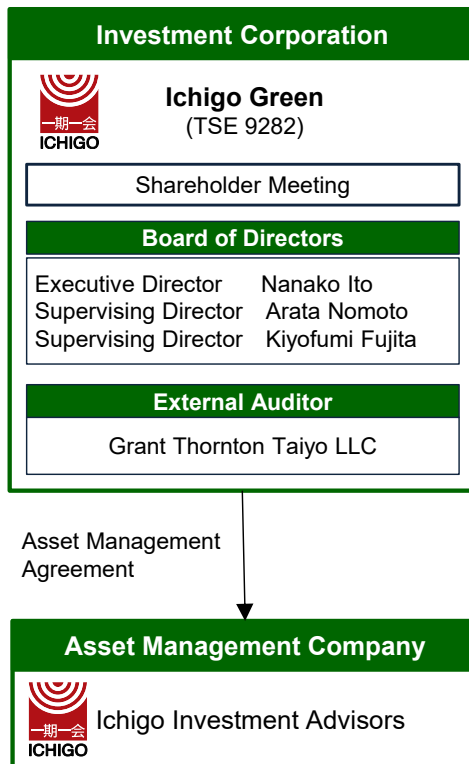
Investment Corporation

一期一会
ICHIGO

Ichigo Green
(TSE 9282)

Shareholder Meeting

Board of Directors

Executive Director Nanako Ito
Supervising Director Arata Nomoto
Supervising Director Kiyofumi Fujita

External Auditor

Grant Thornton Taiyo LLC

Asset Management Agreement

Asset Management Company

一期一会
ICHIGO

Ichigo Investment Advisors